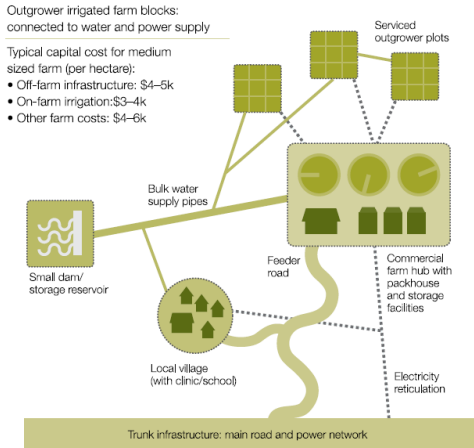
Outgrower irrigated farm blocks: connected to water and power supply

Typical capital cost for medium sized farm (per hectare):
• Off-farm infrastructure: $4–5k
• On-farm irrigation:$3–4k
• Other farm costs: $4–6k

Serviced outgrower plots

Bulk water supply pipes

Small dam/ storage reservoir

Feeder road

Commercial farm hub with packhouse and storage facilities

Local village (with clinic/school)

Electricity reticulation

Trunk infrastructure: main road and power network